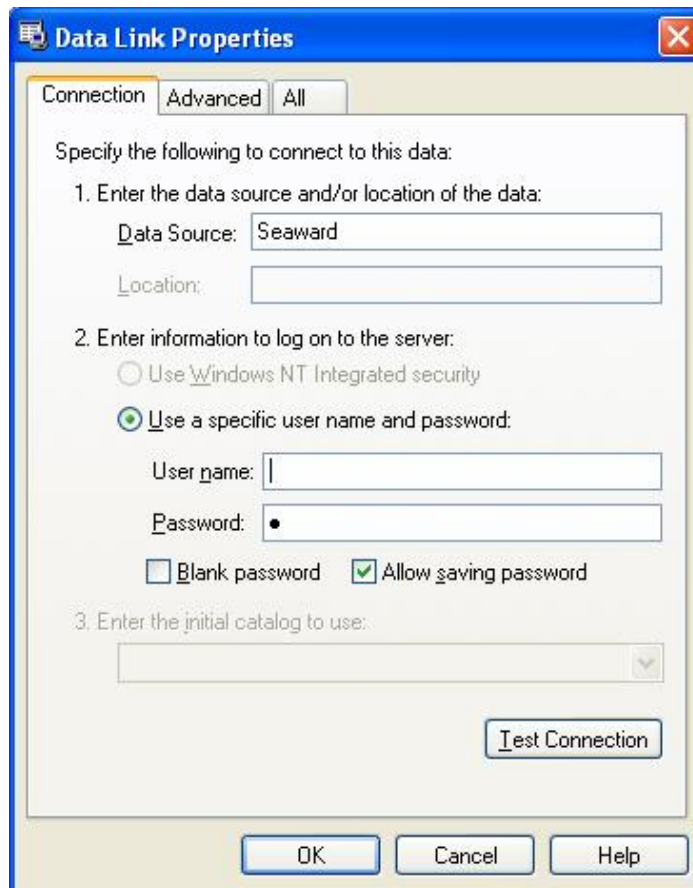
Data Link Properties

Connection | Advanced | All

Specify the following to connect to this data:

1. Enter the data source and/or location of the data:

Data Source: Seaward

Location:

2. Enter information to log on to the server:

Use Windows NT Integrated security

Use a specific user name and password:

User name:

Password: •

Blank password

Allow saving password

3. Enter the initial catalog to use:

Test Connection

OK

Cancel

Help